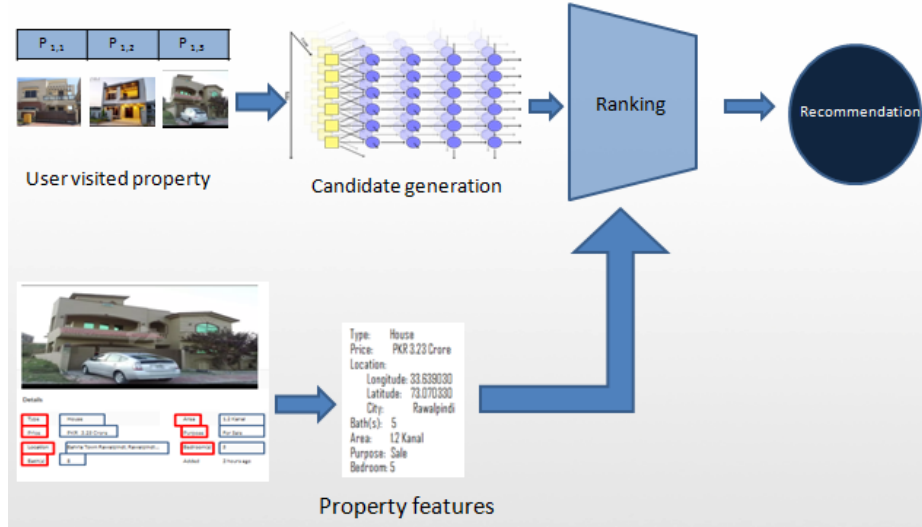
| $P_{1,1}$ | $P_{1,2}$ | $P_{1,3}$ |
|---|---|---|

User visited property

Candidate generation

Ranking

Recommendation

Details

| Type | House | Area | 1.2 Kanal |
|---|---|---|---|
| Price | PKR 3.23 Crore | Purpose | For Sale |
| Location | Bahria Town Rawalpindi, Rawalpindi... | Bedroom(s) | 4 |
| Bath(s) | 5 | Added | 3 hours ago |

Type: House
Price: PKR 3.23 Crore
Location:
Longitude: 33.639030
Latitude: 73.070330
City: Rawalpindi
Bath(s): 5
Area: 1.2 Kanal
Purpose: Sale
Bedroom: 5

Property features